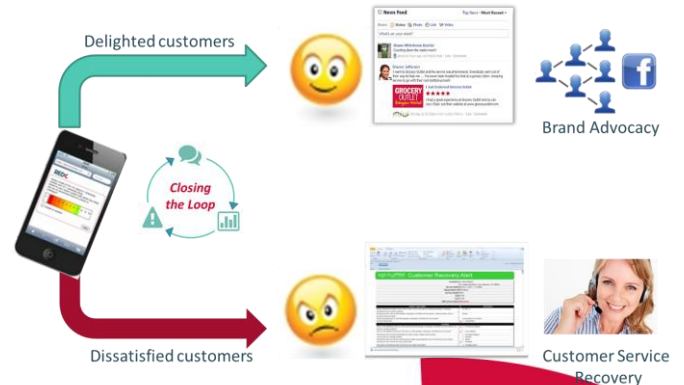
Delighted customers

News Feed

Top News · Most Recent

Status Photo Link Video

What's on your mind?

GROCERY OUTLET

Brand Advocacy

Closing the Loop

Customer Recovery Alert

Dissatisfied customers

Customer Service Recovery